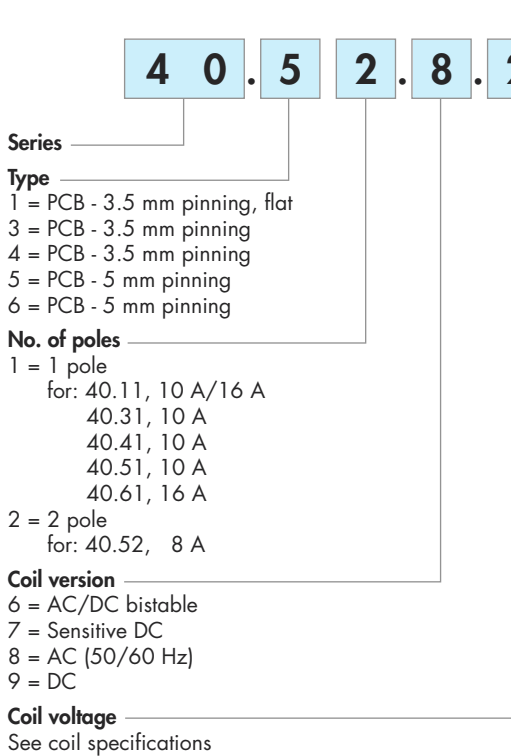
4 0 . 5 2 . 8 . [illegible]

Series

Type
1 = PCB - 3.5 mm pinning, flat
3 = PCB - 3.5 mm pinning
4 = PCB - 3.5 mm pinning
5 = PCB - 5 mm pinning
6 = PCB - 5 mm pinning

No. of poles
1 = 1 pole
for: 40.11, 10 A/16 A
40.31, 10 A
40.41, 10 A
40.51, 10 A
40.61, 16 A
2 = 2 pole
for: 40.52, 8 A

Coil version
6 = AC/DC bistable
7 = Sensitive DC
8 = AC (50/60 Hz)
9 = DC

Coil voltage
See coil specifications